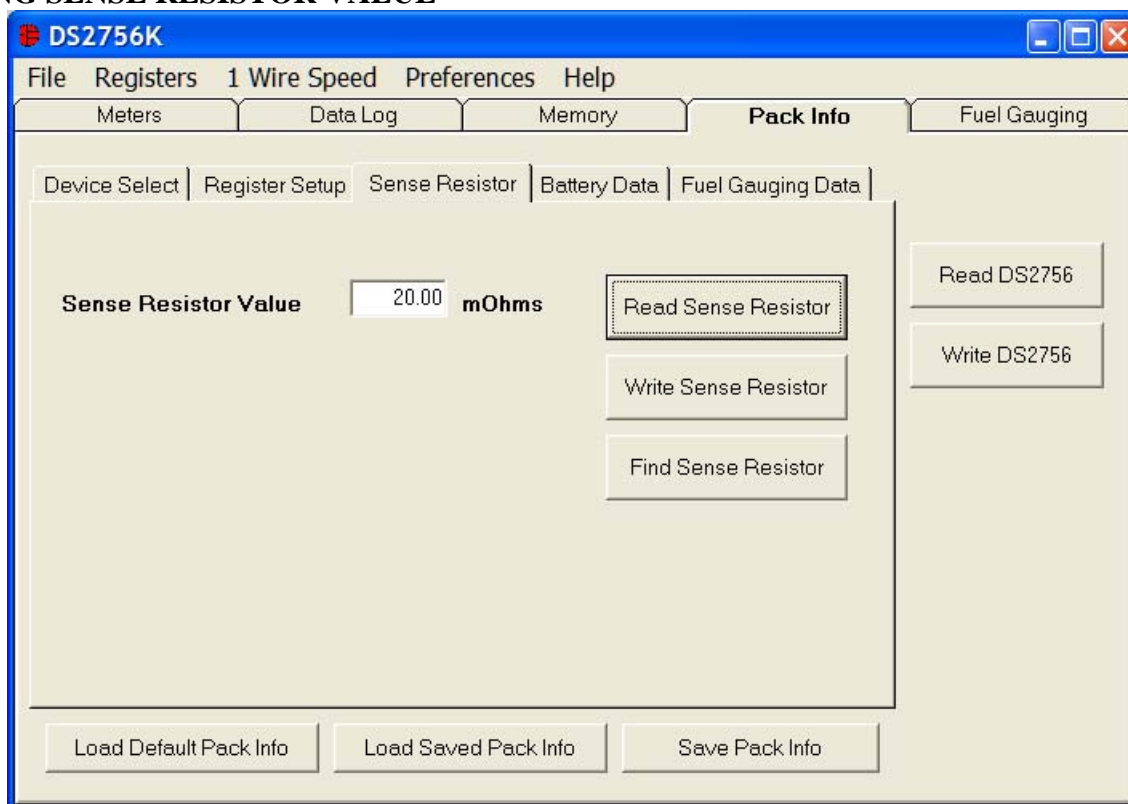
DS2756K

File Registers 1 Wire Speed Preferences Help

Meters | Data Log | Memory | Pack Info | Fuel Gauging

Device Select | Register Setup | Sense Resistor | Battery Data | Fuel Gauging Data

Sense Resistor Value 20.00 mOhms

Read Sense Resistor

Write Sense Resistor

Find Sense Resistor

Read DS2756

Write DS2756

Load Default Pack Info

Load Saved Pack Info

Save Pack Info